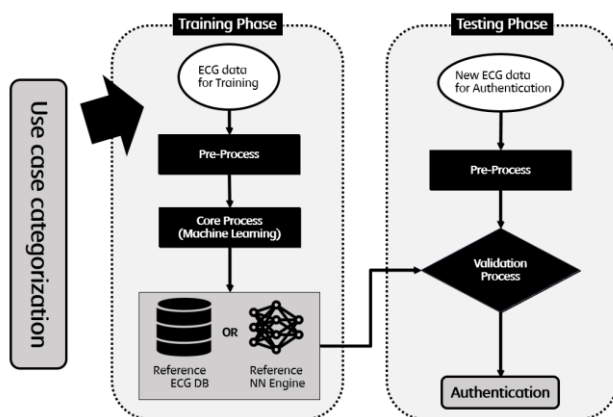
Use case categorization

Training Phase

ECG data for Training

Pre-Process

Core Process (Machine Learning)

Reference ECG DB

OR

Reference NN Engine

Testing Phase

New ECG data for Authentication

Pre-Process

Validation Process

Authentication